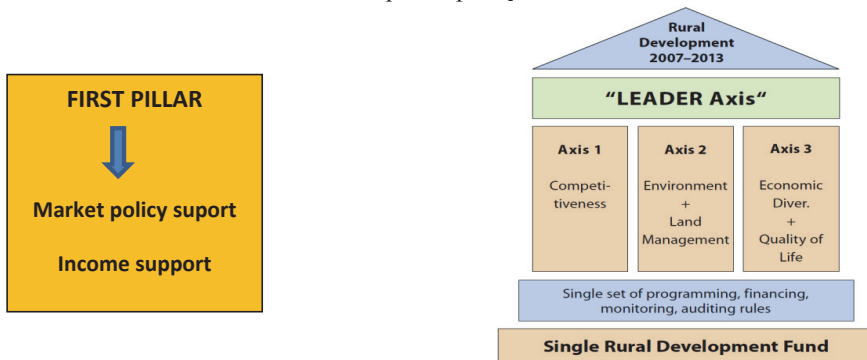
FIRST PILLAR

Market policy suport

Income support

Rural Development 2007–2013

"LEADER Axis"

Axis 1

Competitiveness

Axis 2

Environment + Land Management

Axis 3

Economic Diver. + Quality of Life

Single set of programming, financing, monitoring, auditing rules

Single Rural Development Fund